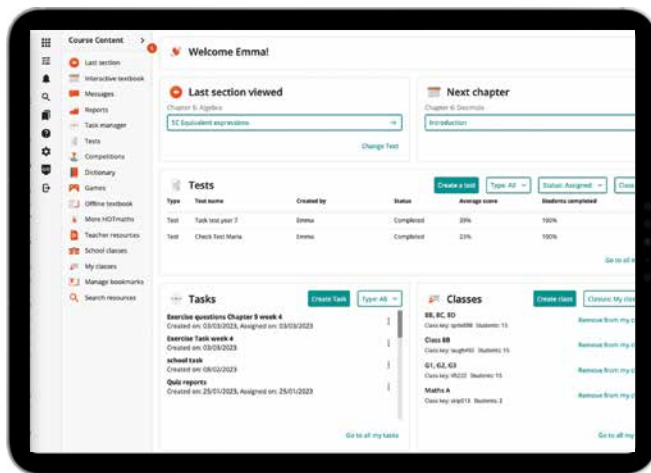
Course Content >

Last section
Interactive textbook
Messages
Reports
Task manager
Tests
Competitions
Dictionary
Games
Offline textbook
More HOTmaths
Teacher resources
School classes
My classes
Manage bookmarks
Search resources

Welcome Emma!

Last section viewed
Chapter 5: Algebra
5C Equivalent expressions
Change Text

Next chapter
Chapter 6: Decimals
Introduction

Tests
Create a test
Type: All
Status: Assigned
Class

| Type | Test name | Created by | Status | Average score | Students completed |
|---|---|---|---|---|---|
| Test | Task test year 7 | Emma | Completed | 20% | 100% |
| Test | Check Test Maria | Emma | Completed | 23% | 100% |

Go to all

Tasks
Create Task
Type: All

Exercise questions Chapter 5 week 4
Created on: 03/03/2023, Assigned on: 03/03/2023
Exercise Task week 4
Created on: 03/03/2023, Assigned on: 03/03/2023
school task
Created on: 08/02/2023
Quiz reports
Created on: 25/01/2023, Assigned on: 25/01/2023

Go to all my tasks

Classes
Create class
Classes: My cla

8B, 8C, 8D
Class key: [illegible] Students: 15
Remove from my c
Class 8B
Class key: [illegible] Students: 15
Remove from my c
G1, G2, G3
Class key: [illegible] Students: 15
Remove from my c
Maths A
Class key: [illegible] Students: 2
Remove from my c

Go to all my